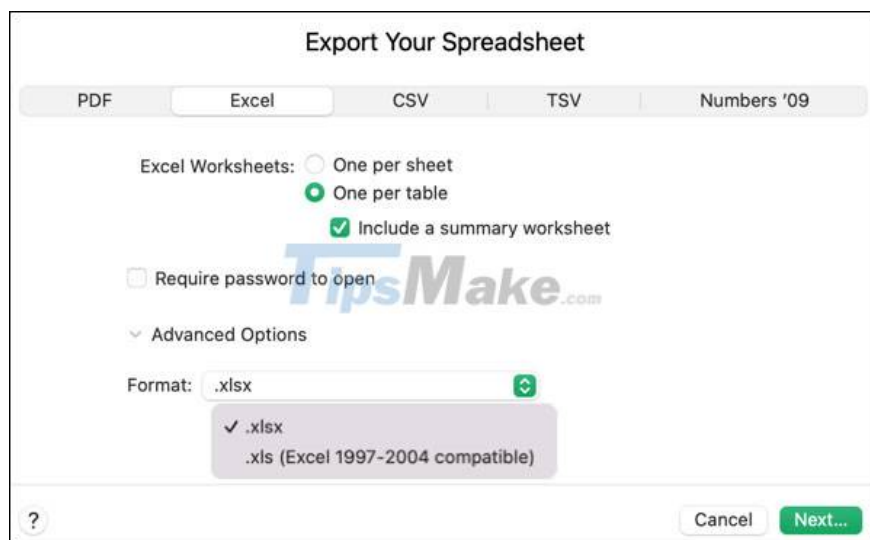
Export Your Spreadsheet

PDF Excel CSV TSV Numbers '09

Excel Worksheets: One per sheet
One per table
Include a summary worksheet

Require password to open

TipsMake.com

Advanced Options

Format: .xlsx

✓ .xlsx
.xls (Excel 1997-2004 compatible)

?

Cancel Next...